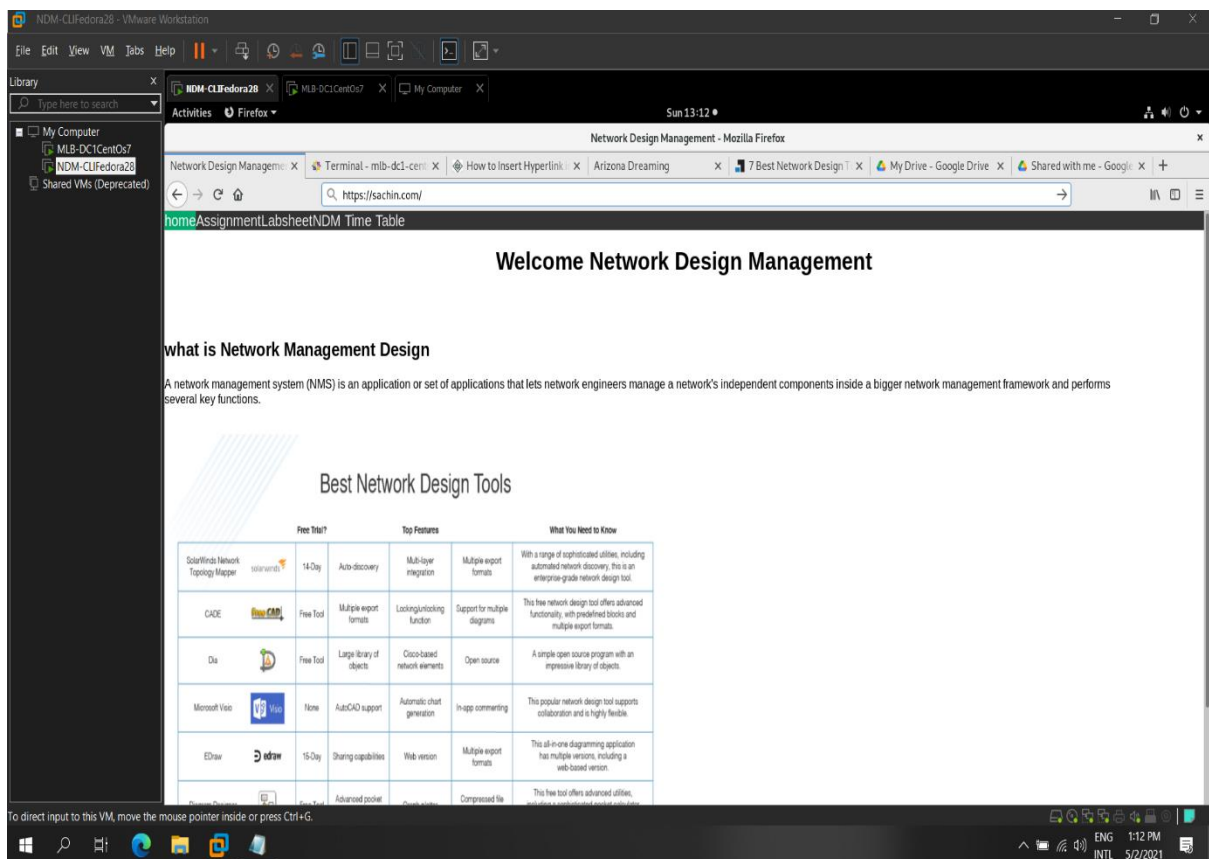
NDM-CLIFedora28 - VMware Workstation

File Edit View VM Tabs Help

Library
Type here to search
My Computer
MLB-DC1CentOs7
NDM-CLIFedora28
Shared VMs (Deprecated)

NDM-CLIFedora28 | MLB-DC1CentOs7 | My Computer

Activities Firefox ▾ Sun 13:12 ●

Network Design Management - Mozilla Firefox

Network Design Manageme | Terminal - mlb-dc1-cent | How to Insert Hyperlink | Arizona Dreaming | 7 Best Network Design T | My Drive - Google Drive | Shared with me - Google

https://sachin.com/

homeAssignmentLabsheetNDM Time Table

Welcome Network Design Management

what is Network Management Design

A network management system (NMS) is an application or set of applications that lets network engineers manage a network's independent components inside a bigger network management framework and performs several key functions.

Best Network Design Tools

| | | Free Trial? | Top Features | | What You Need to Know |
|---|---|---|---|---|---|
| SolarWinds Network Topology Mapper | solarwinds | 14-Day | Auto-discovery | Multi-layer integration | Multiple export formats | With a range of sophisticated utilities, including automated network discovery, this is an enterprise-grade network design tool. |
| CADE | FreeCAD | Free Tool | Multiple export formats | Locking/unlocking function | Support for multiple diagrams | This free network design tool offers advanced functionality, with predefined blocks and multiple export formats. |
| Dia | | Free Tool | Large library of objects | Cisco-based network elements | Open source | A simple open source program with an impressive library of objects. |
| Microsoft Visio | Visio | None | AutoCAD support | Automatic chart generation | In-app commenting | This popular network design tool supports collaboration and is highly flexible. |
| EDraw | edraw | 15-Day | Sharing capabilities | Web version | Multiple export formats | This all-in-one diagramming application has multiple versions, including a web-based version. |
| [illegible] | | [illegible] | Advanced pocket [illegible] | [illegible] | Compressed file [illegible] | This free tool offers advanced utilities, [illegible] |

To direct input to this VM, move the mouse pointer inside or press Ctrl+G.

ENG INTL 1:12 PM 5/2/2021